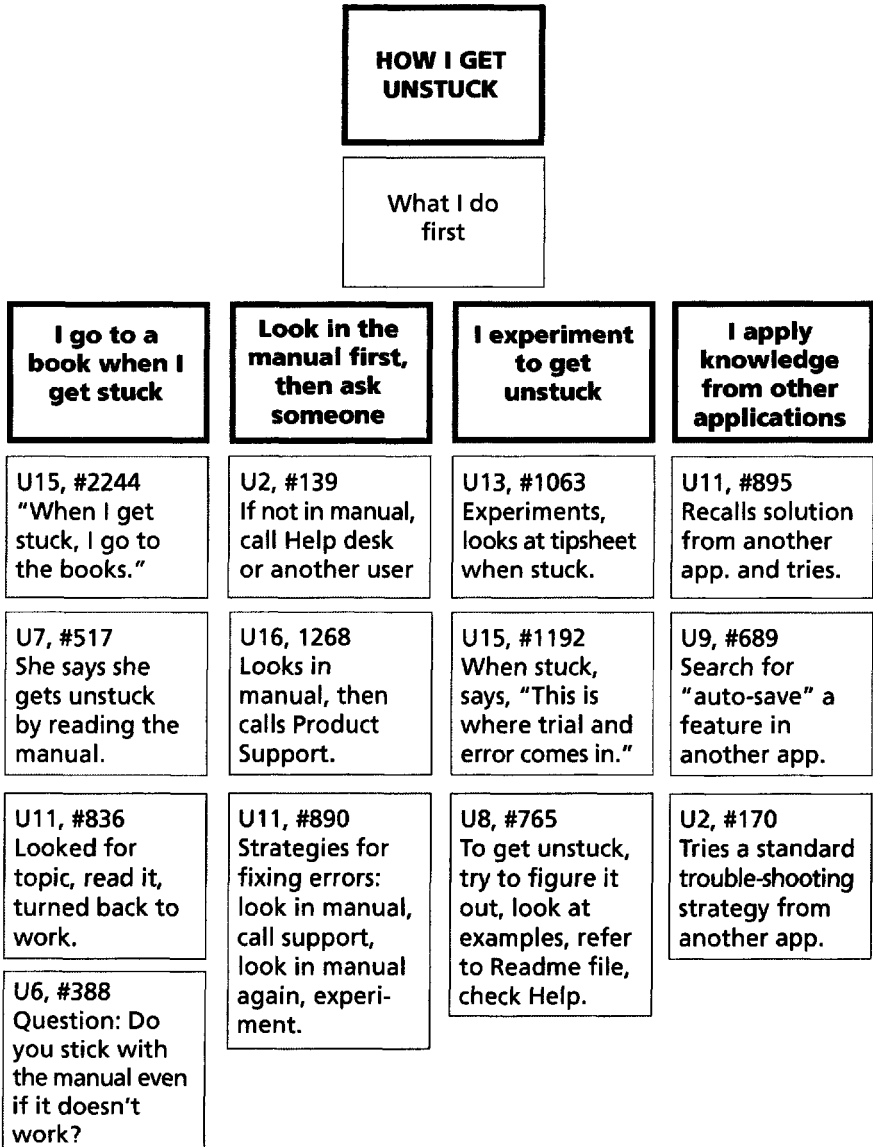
HOW I GET UNSTUCK

What I do first

I go to a book when I get stuck

U15, #2244 "When I get stuck, I go to the books."

U7, #517 She says she gets unstuck by reading the manual.

U11, #836 Looked for topic, read it, turned back to work.

U6, #388 Question: Do you stick with the manual even if it doesn't work?

Look in the manual first, then ask someone

U2, #139 If not in manual, call Help desk or another user

U16, 1268 Looks in manual, then calls Product Support.

U11, #890 Strategies for fixing errors: look in manual, call support, look in manual again, experiment.

I experiment to get unstuck

U13, #1063 Experiments, looks at tipsheet when stuck.

U15, #1192 When stuck, says, "This is where trial and error comes in."

U8, #765 To get unstuck, try to figure it out, look at examples, refer to Readme file, check Help.

I apply knowledge from other applications

U11, #895 Recalls solution from another app. and tries.

U9, #689 Search for "auto-save" a feature in another app.

U2, #170 Tries a standard trouble-shooting strategy from another app.